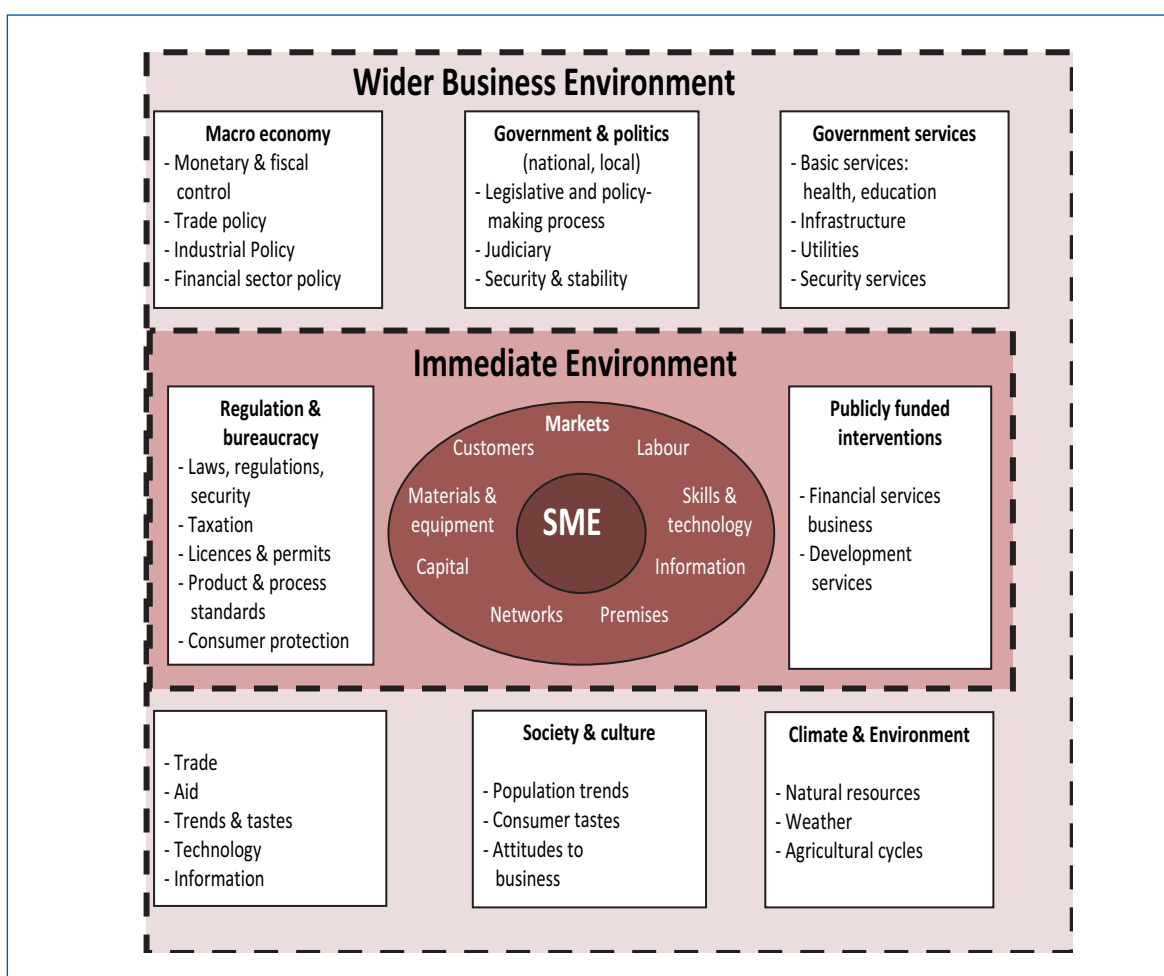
Wider Business Environment

Macro economy
- Monetary & fiscal control
- Trade policy
- Industrial Policy
- Financial sector policy

Government & politics
(national, local)
- Legislative and policy-making process
- Judiciary
- Security & stability

Government services
- Basic services: health, education
- Infrastructure
- Utilities
- Security services

Immediate Environment

Regulation & bureaucracy
- Laws, regulations, security
- Taxation
- Licences & permits
- Product & process standards
- Consumer protection

Markets
Customers
Labour
Materials & equipment
SME
Skills & technology
Capital
Information
Networks
Premises

Publicly funded interventions
- Financial services business
- Development services

- Trade
- Aid
- Trends & tastes
- Technology
- Information

Society & culture
- Population trends
- Consumer tastes
- Attitudes to business

Climate & Environment
- Natural resources
- Weather
- Agricultural cycles